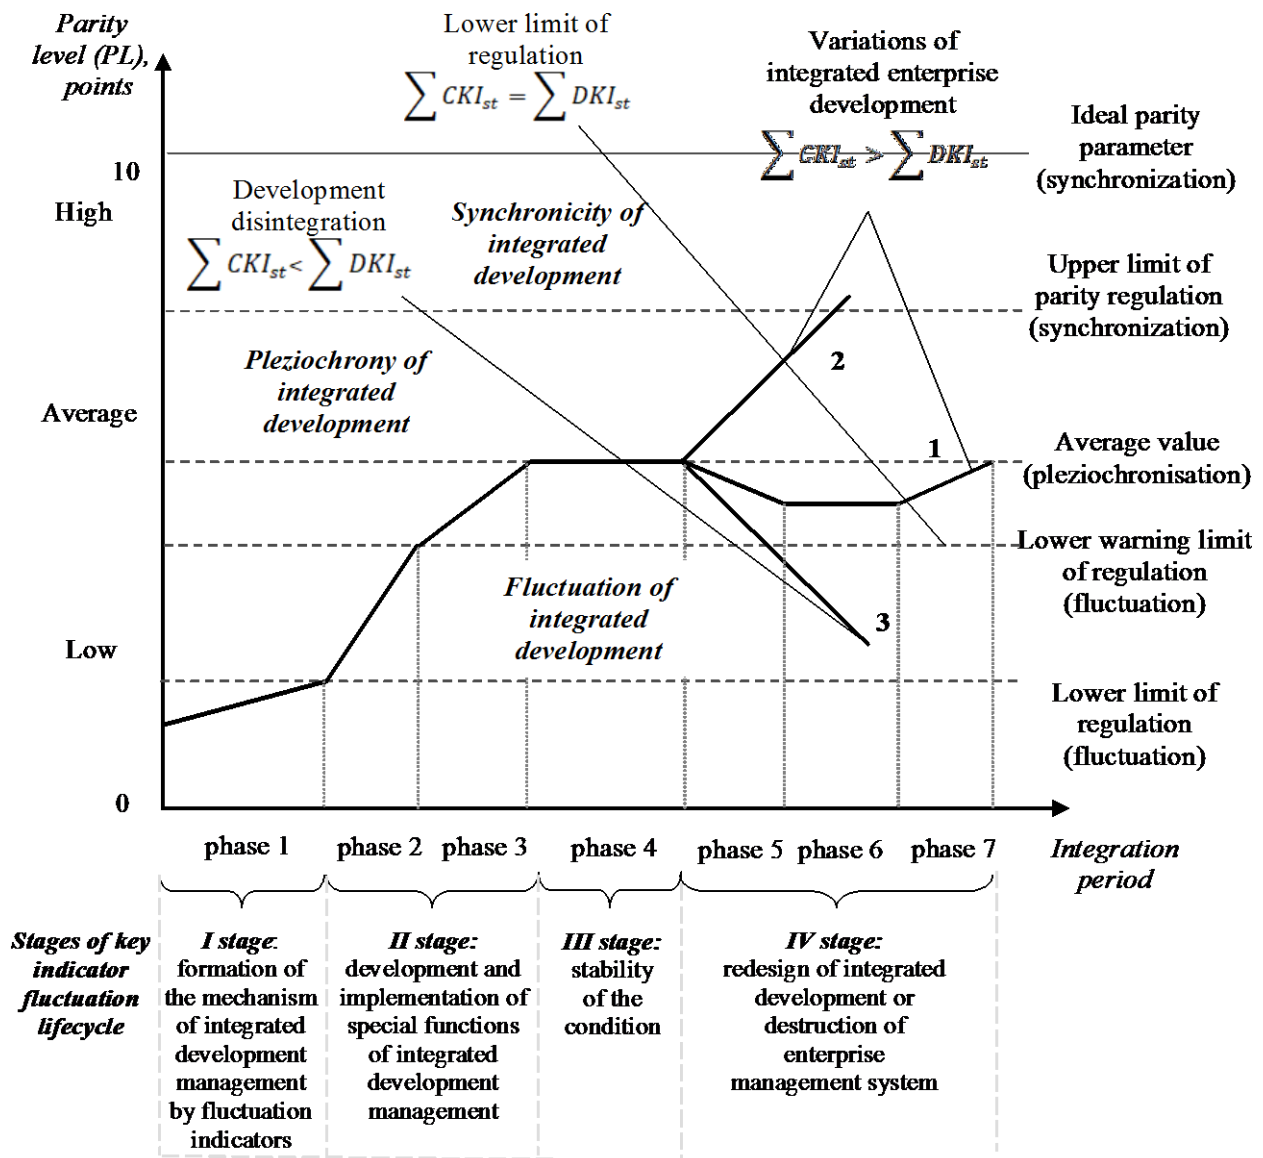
Parity level (PL), points

Lower limit of regulation
$\sum CKI_{st} = \sum DKI_{st}$

Variations of integrated enterprise development
$\sum CKI_{st} > \sum DKI_{st}$

Ideal parity parameter (synchronization)

10

High

Development disintegration
$\sum CKI_{st} < \sum DKI_{st}$

Synchronicity of integrated development

Upper limit of parity regulation (synchronization)

Pleziochrony of integrated development

2

Average

1

Average value (pleziochronisation)

Lower warning limit of regulation (fluctuation)

Fluctuation of integrated development

3

Low

Lower limit of regulation (fluctuation)

0

phase 1 phase 2 phase 3 phase 4 phase 5 phase 6 phase 7

Integration period

Stages of key indicator fluctuation lifecycle

I stage: formation of the mechanism of integrated development management by fluctuation indicators

II stage: development and implementation of special functions of integrated development management

III stage: stability of the condition

IV stage: redesign of integrated development or destruction of enterprise management system